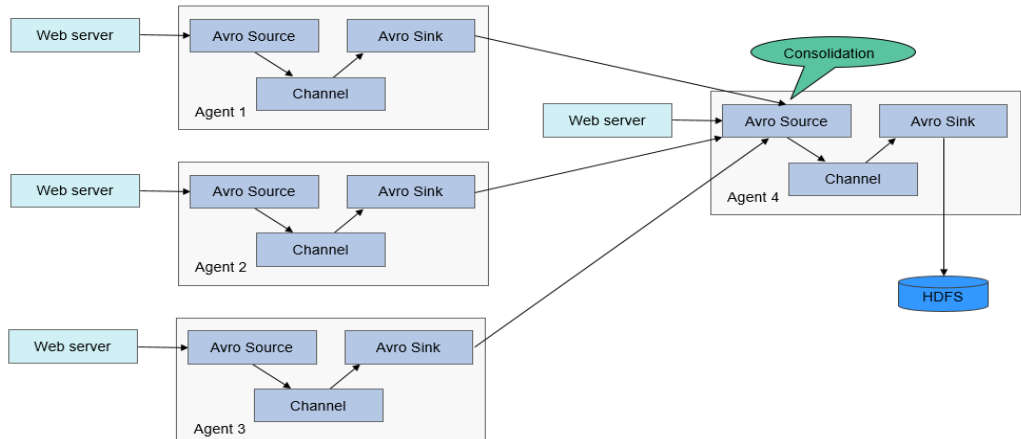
Web server

Avro Source

Avro Sink

Channel

Agent 1

Consolidation

Web server

Avro Source

Avro Sink

Channel

Agent 4

Web server

Avro Source

Avro Sink

Channel

Agent 2

HDFS

Web server

Avro Source

Avro Sink

Channel

Agent 3